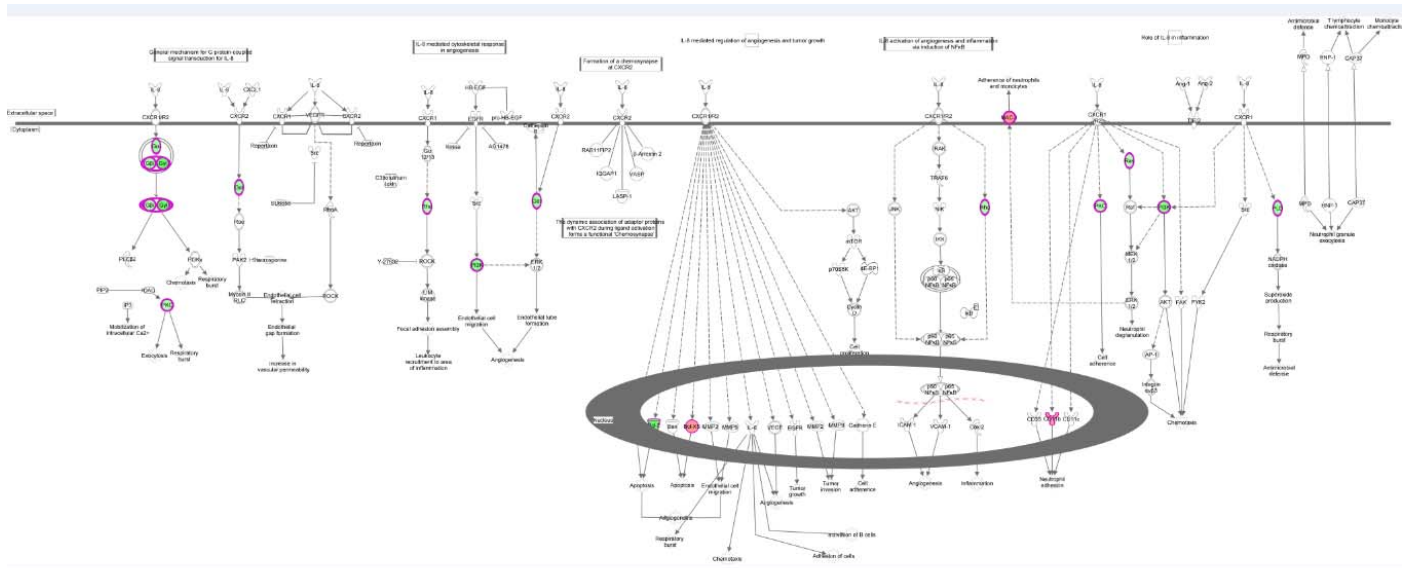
General mechanism for G-protein coupled signal transduction for IL-8

IL-8 mediated cytoskeletal responses in angiogenesis

Formation of a chemosynapse at CXCR2

IL-8 mediated regulation of angiogenesis and tumor growth

IL-8 activation of angiogenesis and inflammation via induction of NFκB

Role of IL-8 in inflammation

Antimicrobial defense

T-lymphocyte chemoattraction

Monocyte chemoattraction

Extracellular space

Cytoplasm

IL-8

CXCR1/R2

IL-8

CXCL1

CXCR2

IL-8

CXCR1

VEGFR

CXCR2

Hepoxilin

Hepoxilin

IL-8

CXCR1

HB-EGF

EGFR

pro-HB-EGF

AG1478

IL-8

CXCR2

IL-8

CXCR2

RAB11FIP2

IQGAP1

β-Arrestin 2

VASP

LASP-1

IL-8

CXCR1/R2

IL-8

CXCR1/R2

Adherence of neutrophils and monocytes

IL-8

CXCR1

Ang-1

Ang-2

IL-8

CXCR1

MPO

HNP-1

CAP37

Src

Gα 12/13

Kinase

Shc

Cytochalasin D/B

Rac

Y-27632

ROCK

PAK2

Staurosporine

PLCβ2

PI3Kγ

Chemotaxis

Respiratory burst

PIP2

IP3

Mobilization of intracellular Ca2+

Exocytosis

Respiratory burst

Myosin II RLC

Endothelial cell retraction

ROCK

Endothelial gap formation

Increase in vascular permeability

FAK

Focal adhesion assembly

Leukocyte recruitment in area of inflammation

Endothelial cell migration

ERK 1/2

Endothelial tube formation

Angiogenesis

The dynamic association of adaptor proteins with CXCR2 during ligand activation forms a functional 'Chemosynapse'

AKT

mTOR

p70S6K

4E-BP1

Cyclin D

Cell proliferation

IRAK

TRAF6

JNK

IKK

p50 NFκB

p65 NFκB

IκB

p50 NFκB

p65 NFκB

MEK 1/2

ERK 1/2

Neutrophil degranulation

Cell adherence

AKT

FAK

PYK2

AP-1

Integrin

Chemotaxis

NADPH oxidase

Superoxide production

Respiratory burst

Antimicrobial defense

MPO

HNP-1

CAP37

Neutrophil granule exocytosis

Nucleus

Bax

BAX

MMP2

MMP9

IL-8

VEGF

EGFR

MMP2

MMP9

Cadherin E

ICAM-1

VCAM-1

Cox-2

CD11b

CD18

CD11c

Apoptosis

Apoptosis

Endothelial cell migration

Angiogenesis

Tumor growth

Tumor invasion

Cell adherence

Angiogenesis

Inflammation

Neutrophil adhesion

Angiogenesis

Respiratory burst

Chemotaxis

Infiltration of B cells

Adhesion of cells